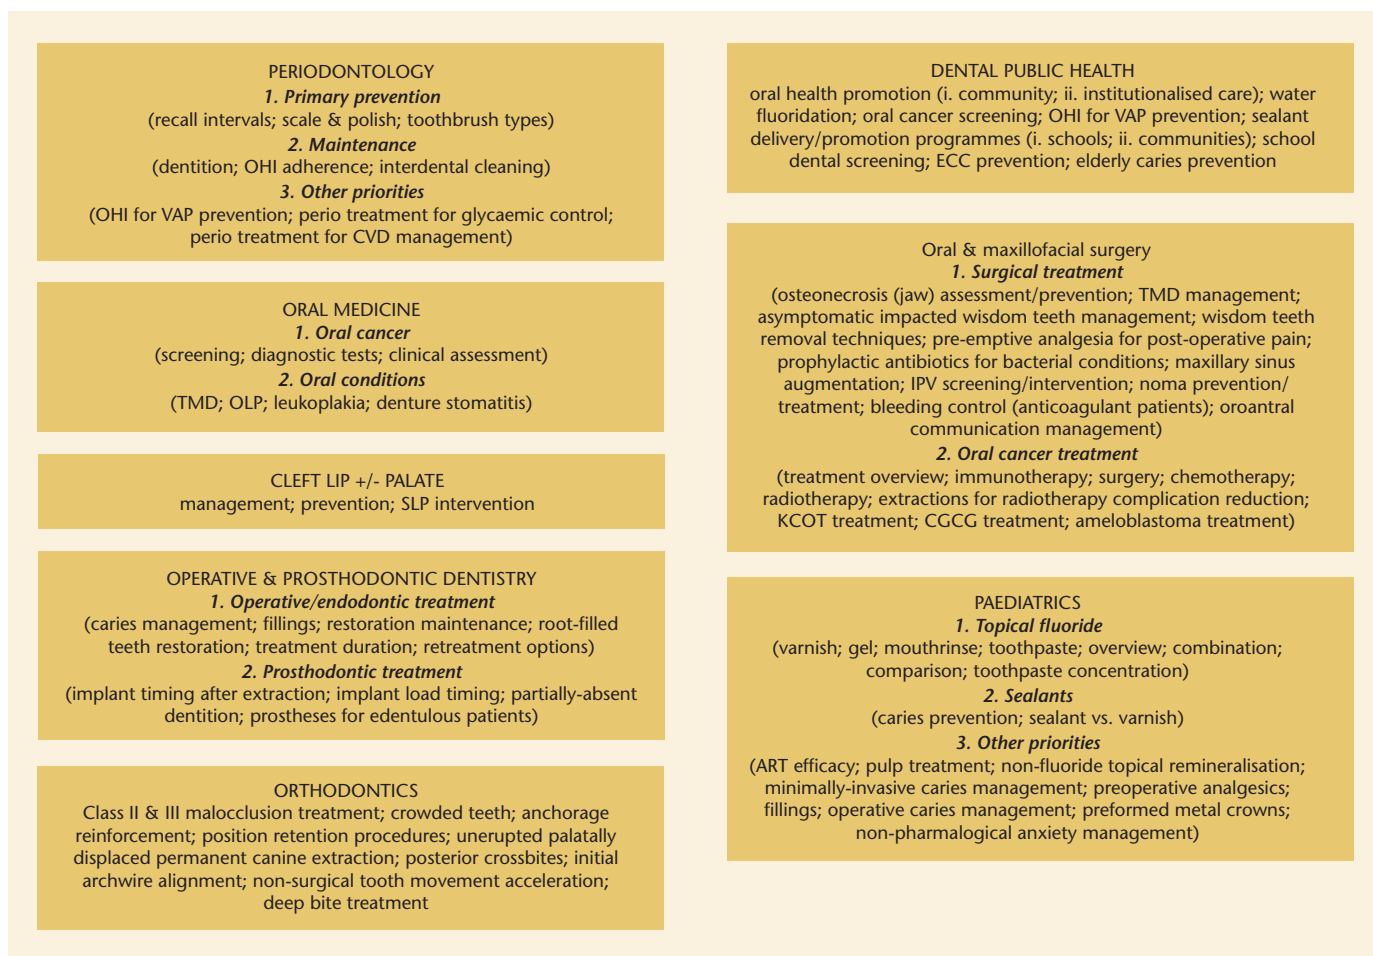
PERIODONTOLOGY
*1. Primary prevention*
(recall intervals; scale & polish; toothbrush types)
*2. Maintenance*
(dentition; OHI adherence; interdental cleaning)
*3. Other priorities*
(OHI for VAP prevention; perio treatment for glycaemic control; perio treatment for CVD management)

ORAL MEDICINE
*1. Oral cancer*
(screening; diagnostic tests; clinical assessment)
*2. Oral conditions*
(TMD; OLP; leukoplakia; denture stomatitis)

CLEFT LIP +/- PALATE
management; prevention; SLP intervention

OPERATIVE & PROSTHODONTIC DENTISTRY
*1. Operative/endodontic treatment*
(caries management; fillings; restoration maintenance; root-filled teeth restoration; treatment duration; retreatment options)
*2. Prosthodontic treatment*
(implant timing after extraction; implant load timing; partially-absent dentition; prostheses for edentulous patients)

ORTHODONTICS
Class II & III malocclusion treatment; crowded teeth; anchorage reinforcement; position retention procedures; unerupted palatally displaced permanent canine extraction; posterior crossbites; initial archwire alignment; non-surgical tooth movement acceleration; deep bite treatment

DENTAL PUBLIC HEALTH
oral health promotion (i. community; ii. institutionalised care); water fluoridation; oral cancer screening; OHI for VAP prevention; sealant delivery/promotion programmes (i. schools; ii. communities); school dental screening; ECC prevention; elderly caries prevention

Oral & maxillofacial surgery
*1. Surgical treatment*
(osteonecrosis (jaw) assessment/prevention; TMD management; asymptomatic impacted wisdom teeth management; wisdom teeth removal techniques; pre-emptive analgesia for post-operative pain; prophylactic antibiotics for bacterial conditions; maxillary sinus augmentation; IPV screening/intervention; noma prevention/ treatment; bleeding control (anticoagulant patients); oroantral communication management)
*2. Oral cancer treatment*
(treatment overview; immunotherapy; surgery; chemotherapy; radiotherapy; extractions for radiotherapy complication reduction; KCOT treatment; CGCG treatment; ameloblastoma treatment)

PAEDIATRICS
*1. Topical fluoride*
(varnish; gel; mouthrinse; toothpaste; overview; combination; comparison; toothpaste concentration)
*2. Sealants*
(caries prevention; sealant vs. varnish)
*3. Other priorities*
(ART efficacy; pulp treatment; non-fluoride topical remineralisation; minimally-invasive caries management; preoperative analgesics; fillings; operative caries management; preformed metal crowns; non-pharmalogical anxiety management)